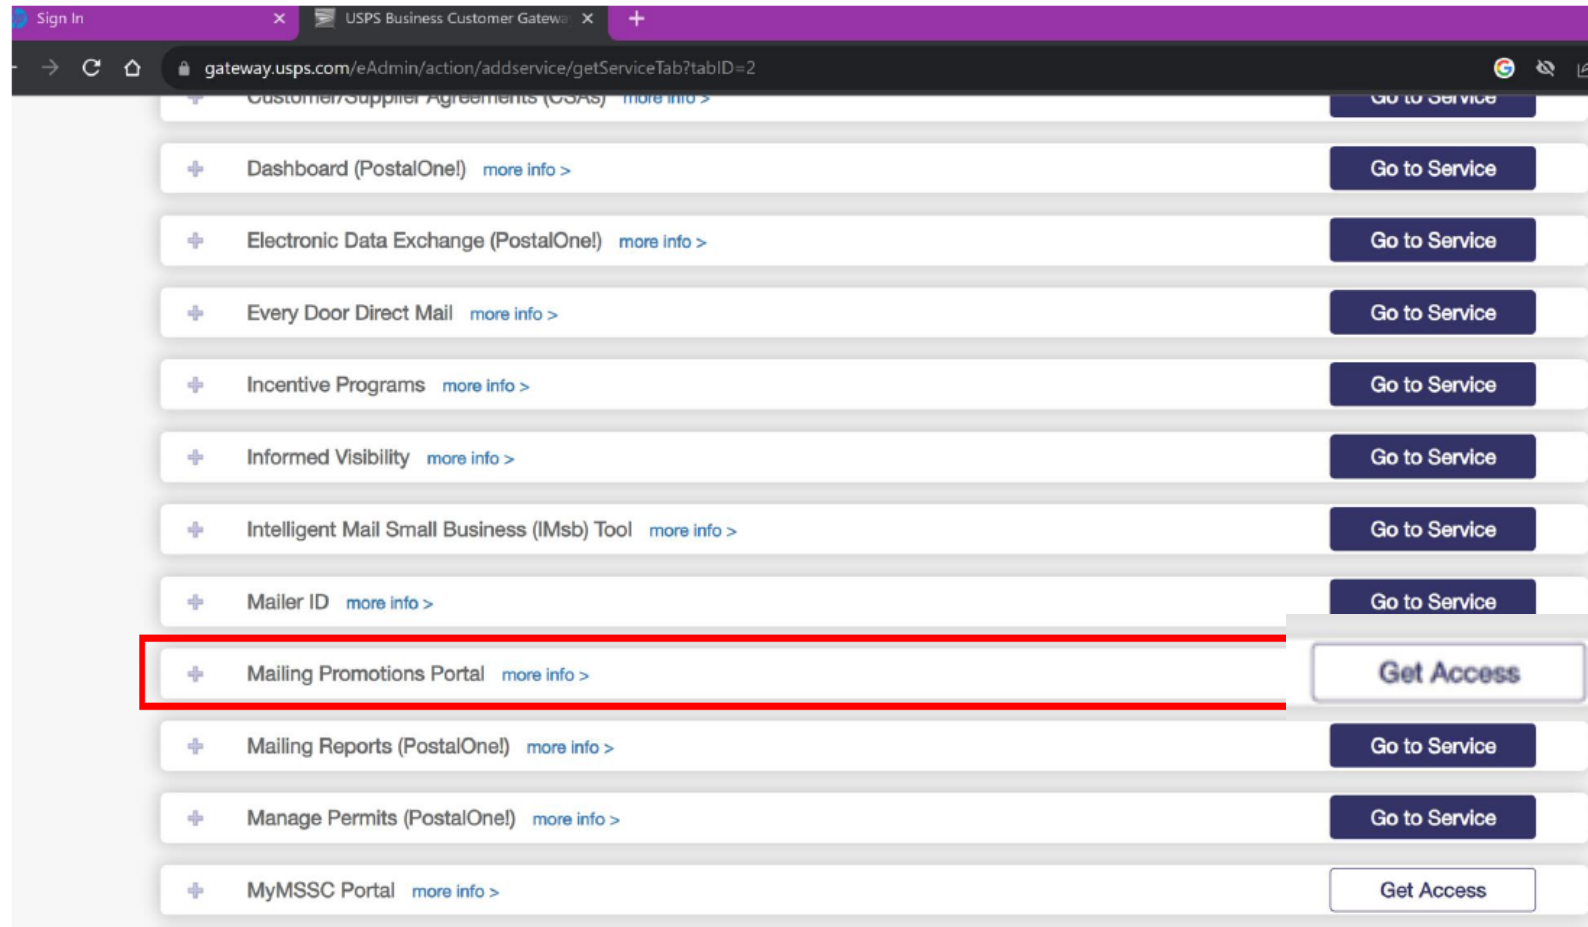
Sign In ×
USPS Business Customer Gatewa ×
+

gateway.usps.com/eAdmin/action/addservice/getServiceTab?tabID=2

Customer/Supplier Agreements (CSAs) more info > Go to Service

Dashboard (PostalOne!) more info > Go to Service

Electronic Data Exchange (PostalOne!) more info > Go to Service

Every Door Direct Mail more info > Go to Service

Incentive Programs more info > Go to Service

Informed Visibility more info > Go to Service

Intelligent Mail Small Business (IMsb) Tool more info > Go to Service

Mailer ID more info > Go to Service

Mailing Promotions Portal more info > Get Access

Mailing Reports (PostalOne!) more info > Go to Service

Manage Permits (PostalOne!) more info > Go to Service

MyMSSC Portal more info > Get Access